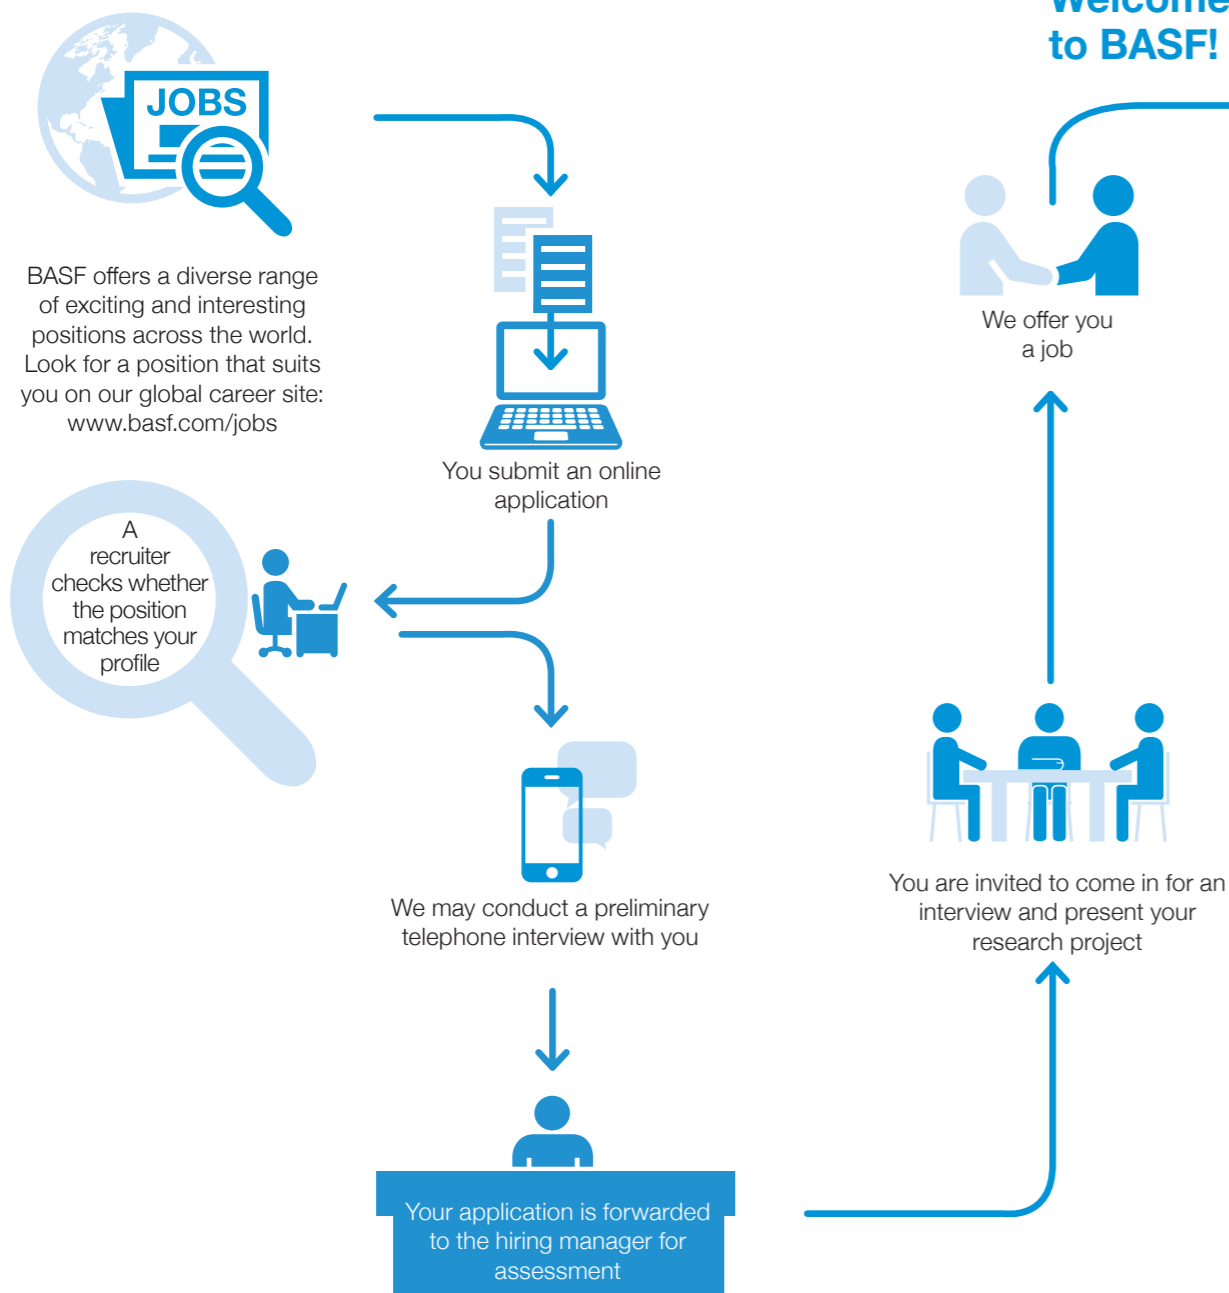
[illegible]
to BASF!

JOBS

BASF offers a diverse range of exciting and interesting positions across the world. Look for a position that suits you on our global career site: www.basf.com/jobs

You submit an online application

We offer you a job

A recruiter checks whether the position matches your profile

We may conduct a preliminary telephone interview with you

You are invited to come in for an interview and present your research project

Your application is forwarded to the hiring manager for assessment